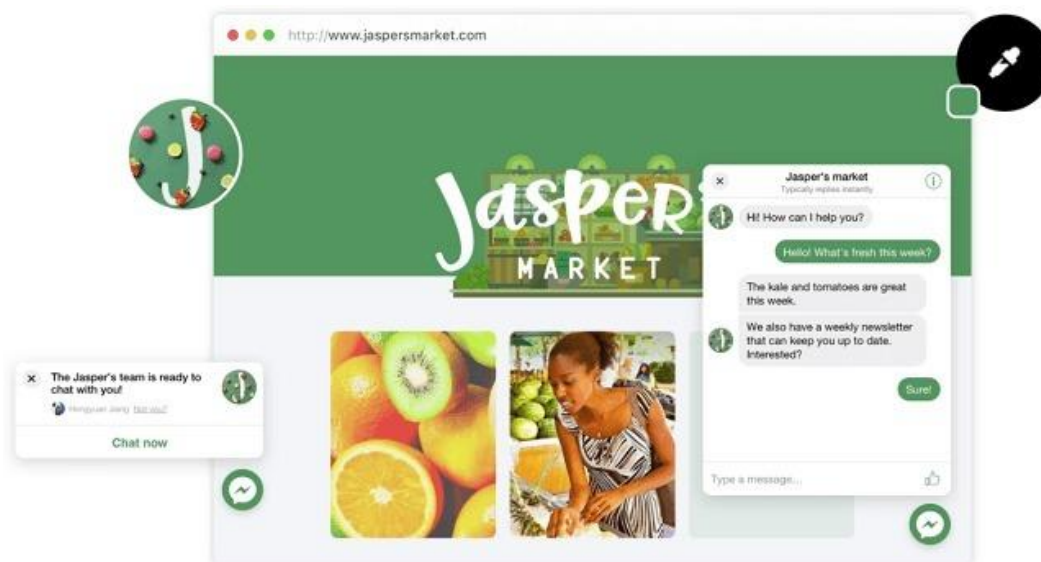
http://www.jaspersmarket.com

J

Jasper's

MARKET

×
Jasper's market
Typically replies instantly

Hi! How can I help you?

Hello! What's fresh this week?

The kale and tomatoes are great this week.

We also have a weekly newsletter that can keep you up to date. Interested?

Sure!

Type a message...

×
The Jasper's team is ready to chat with you!
Hengyuan Jiang Not you?

Chat now